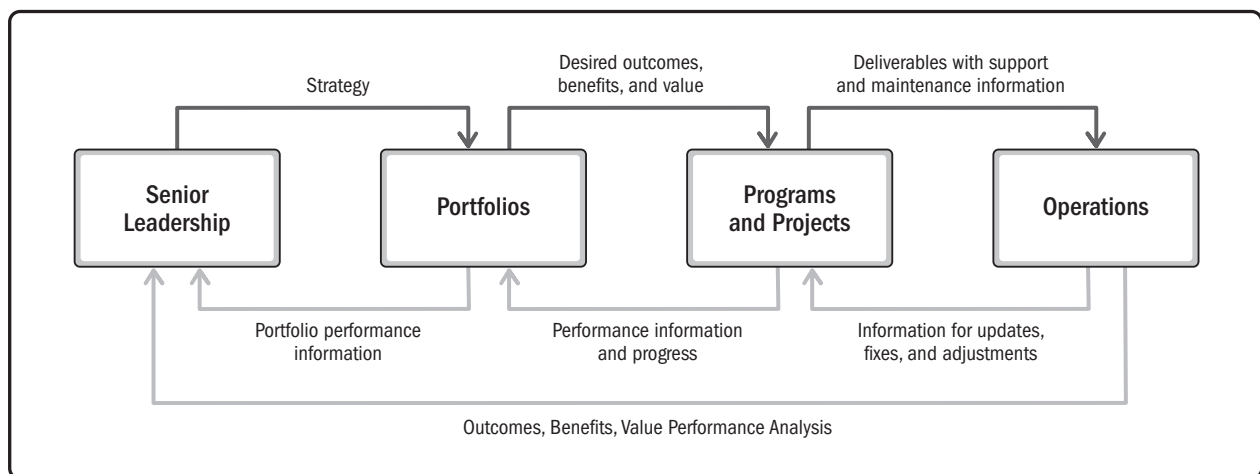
Strategy

Desired outcomes, benefits, and value

Deliverables with support and maintenance information

Senior Leadership

Portfolios

Programs and Projects

Operations

Portfolio performance information

Performance information and progress

Information for updates, fixes, and adjustments

Outcomes, Benefits, Value Performance Analysis